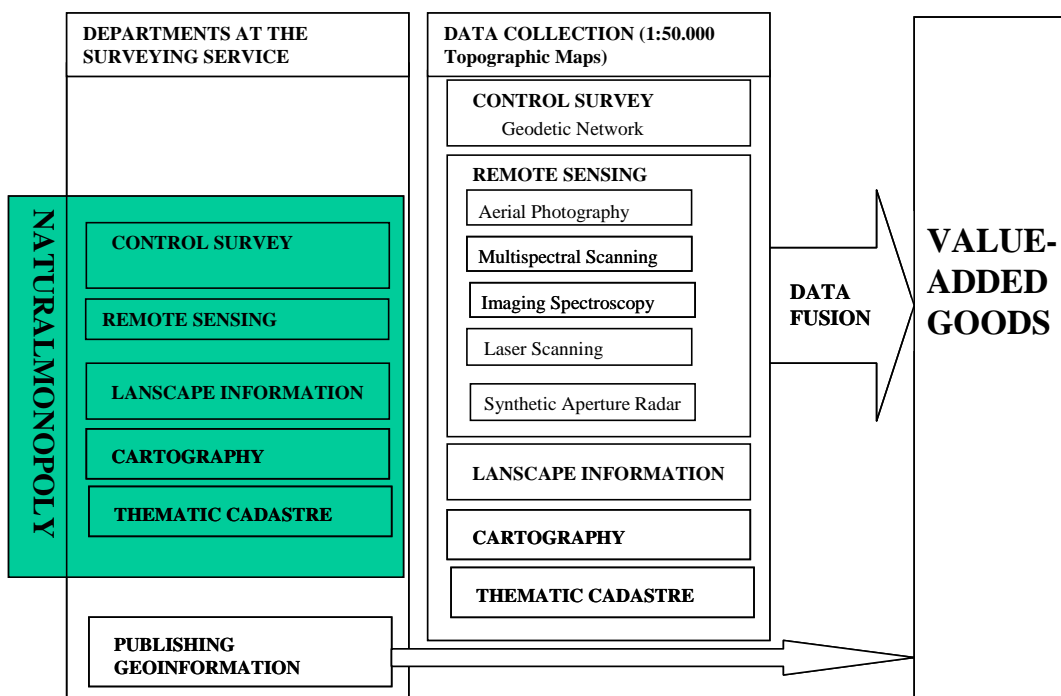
DEPARTMENTS AT THE SURVEYING SERVICE

NATURALMONOPOLY

CONTROL SURVEY

REMOTE SENSING

LANSCAPE INFORMATION

CARTOGRAPHY

THEMATIC CADASTRE

PUBLISHING GEOINFORMATION

DATA COLLECTION (1:50.000 Topographic Maps)

CONTROL SURVEY
Geodetic Network

REMOTE SENSING

Aerial Photography

Multispectral Scanning

Imaging Spectroscopy

Laser Scanning

Synthetic Aperture Radar

LANSCAPE INFORMATION

CARTOGRAPHY

THEMATIC CADASTRE

DATA FUSION

VALUE-ADDED GOODS